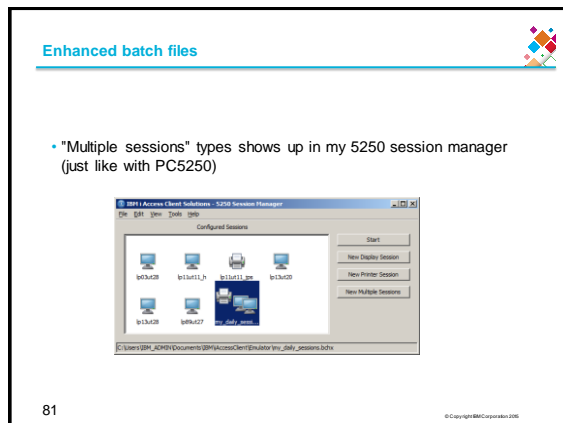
Enhanced batch files

• "Multiple sessions" types shows up in my 5250 session manager (just like with PC5250)

IBM i Access Client Solutions - 5250 Session Manager

File Edit View Tools Help

Configured Sessions

lp03ut28 lp11ut11_h lp11ut11_prt lp13ut20

lp13ut28 lp89ut27 my_daily_sessi...

Start

New Display Session

New Printer Session

New Multiple Sessions

C:\Users\IBM_ADMIN\Documents\IBM\AccessClient\Emulator\my_daily_sessions.bchx

81

© Copyright IBM Corporation 2015